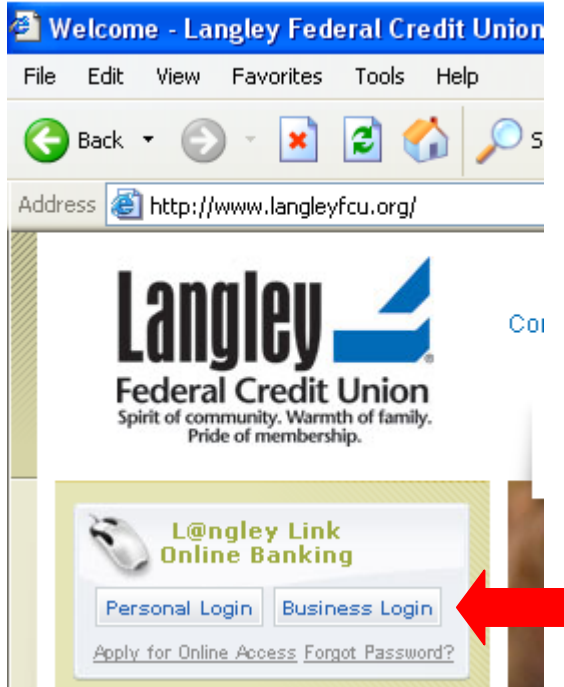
Welcome - Langley Federal Credit Union

File Edit View Favorites Tools Help

Back

Address http://www.langleyfcu.org/

Langley

Federal Credit Union

Spirit of community. Warmth of family. Pride of membership.

Co

L@ngley Link Online Banking

Personal Login

Business Login

Apply for Online Access

Forgot Password?